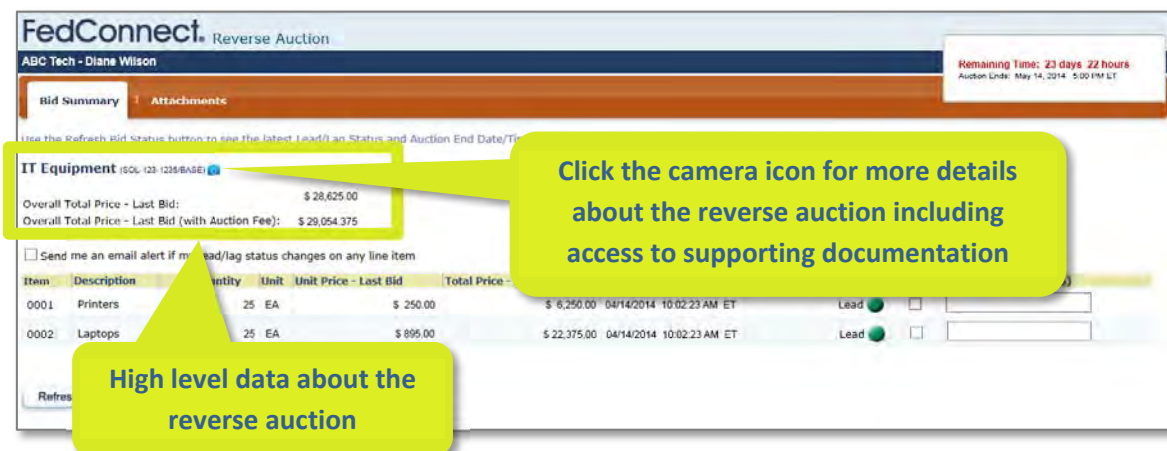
FedConnect. Reverse Auction

ABC Tech - Diane Wilson

Remaining Time: 23 days 22 hours
Auction Ends: May 14, 2014 5:00 PM ET

Bid Summary | Attachments

Use the Refresh Bid Status button to see the latest Lead/Lag Status and Auction End Date/Ti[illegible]

IT Equipment (SOL-123-1235/BASE)

Overall Total Price - Last Bid: $ 28,625.00
Overall Total Price - Last Bid (with Auction Fee): $ 29,054.375

Click the camera icon for more details about the reverse auction including access to supporting documentation

Send me an email alert if my lead/lag status changes on any line item

| Item | Description | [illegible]antity | Unit | Unit Price - Last Bid | Total Price - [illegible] | | | | | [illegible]) |
|---|---|---|---|---|---|---|---|---|---|---|
| 0001 | Printers | 25 | EA | $ 250.00 | $ 6,250.00 | 04/14/2014 10:02:23 AM ET | Lead | | | |
| 0002 | Laptops | 25 | EA | $ 895.00 | $ 22,375.00 | 04/14/2014 10:02:23 AM ET | Lead | | | |

Refre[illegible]

High level data about the reverse auction